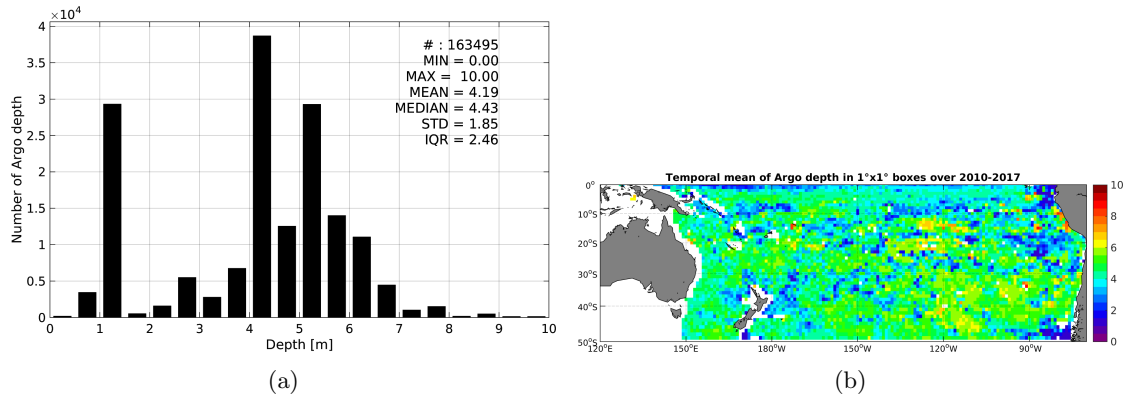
$\times 10^4$
4
3.5
3
2.5
2
1.5
1
0.5
0
Number of Argo depth
# : 163495
MIN = 0.00
MAX = 10.00
MEAN = 4.19
MEDIAN = 4.43
STD = 1.85
IQR = 2.46
0 1 2 3 4 5 6 7 8 9 10
Depth [m]
(a)

Temporal mean of Argo depth in 1°x1° boxes over 2010-2017
0°
10°S
20°S
30°S
40°S
50°S
120°E 150°E 180°W 150°W 120°W 90°W
10
8
6
4
2
0
(b)